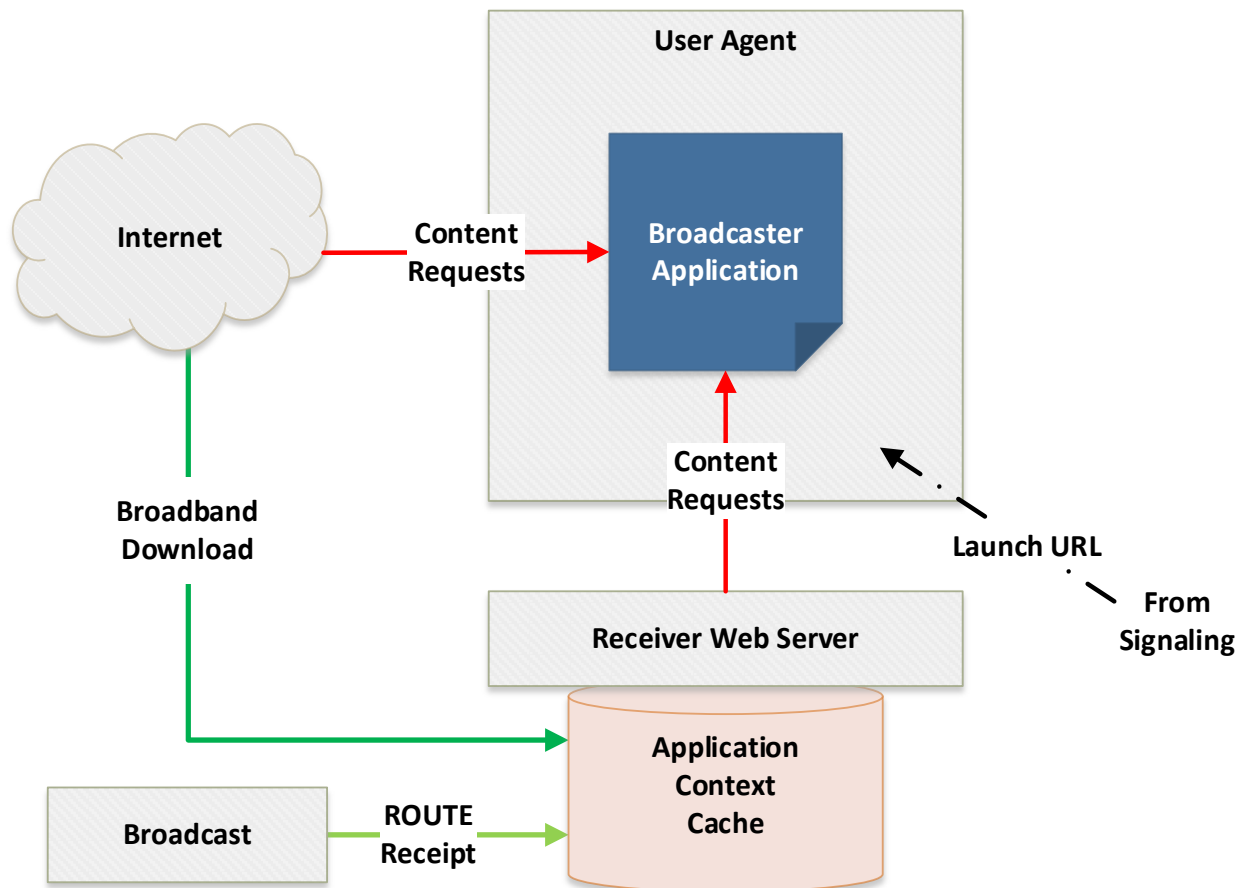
User Agent

Internet

Content Requests

Broadcaster Application

Content Requests

Broadband Download

Launch URL

From Signaling

Receiver Web Server

Application Context Cache

Broadcast

ROUTE Receipt